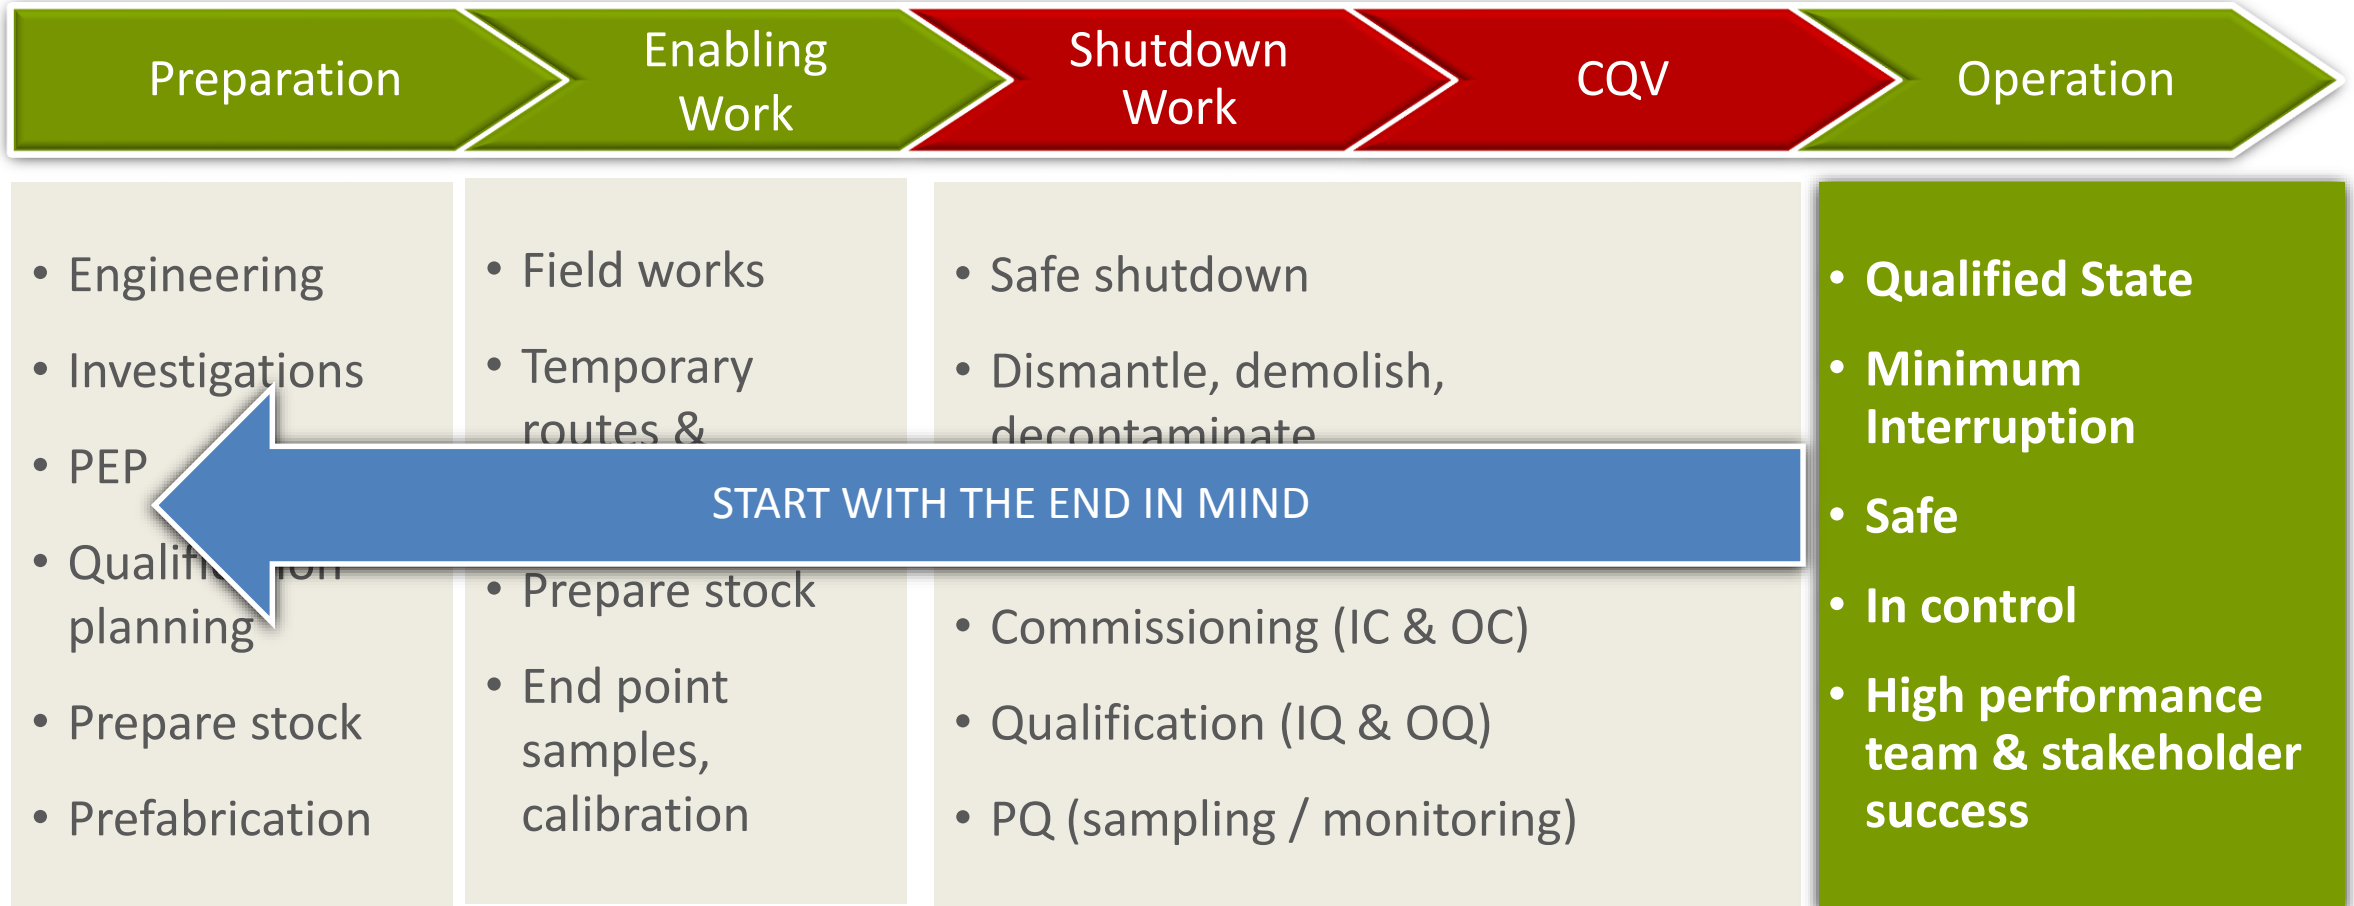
Preparation

Enabling Work

Shutdown Work

CQV

Operation

• Engineering
• Investigations
• PEP
• Quali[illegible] planning
• Prepare stock
• Prefabrication

• Field works
• Temporary routes & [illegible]
• Prepare stock
• End point samples, calibration

• Safe shutdown
• Dismantle, demolish, decontaminate
• Commissioning (IC & OC)
• Qualification (IQ & OQ)
• PQ (sampling / monitoring)

START WITH THE END IN MIND

• Qualified State
• Minimum Interruption
• Safe
• In control
• High performance team & stakeholder success